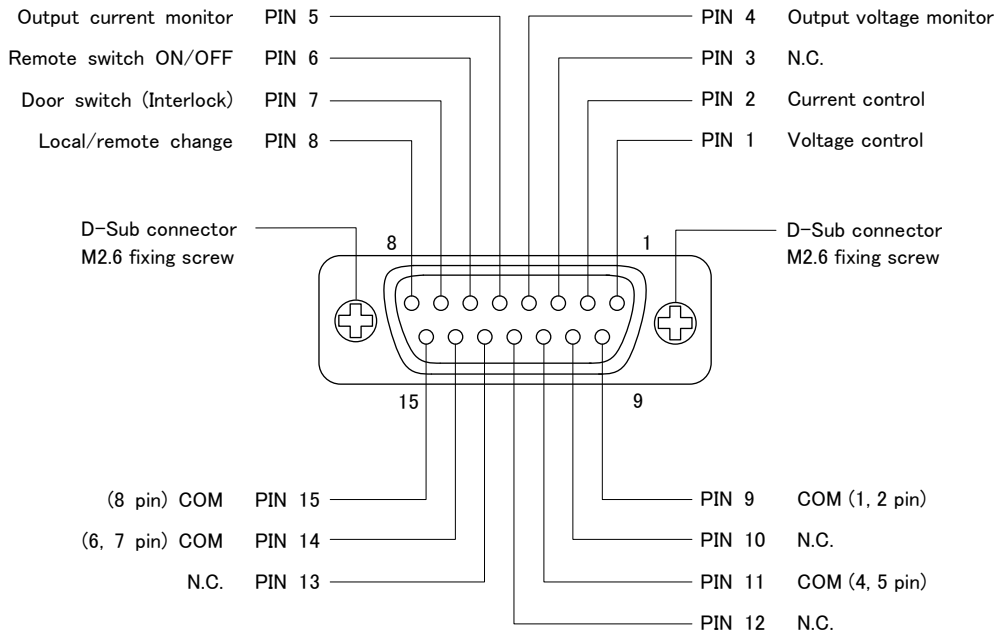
Output current monitor PIN 5
PIN 4 Output voltage monitor
Remote switch ON/OFF PIN 6
PIN 3 N.C.
Door switch (Interlock) PIN 7
PIN 2 Current control
Local/remote change PIN 8
PIN 1 Voltage control

D-Sub connector M2.6 fixing screw
8
1
D-Sub connector M2.6 fixing screw

15
9

(8 pin) COM PIN 15
PIN 9 COM (1, 2 pin)
(6, 7 pin) COM PIN 14
PIN 10 N.C.
N.C. PIN 13
PIN 11 COM (4, 5 pin)
PIN 12 N.C.